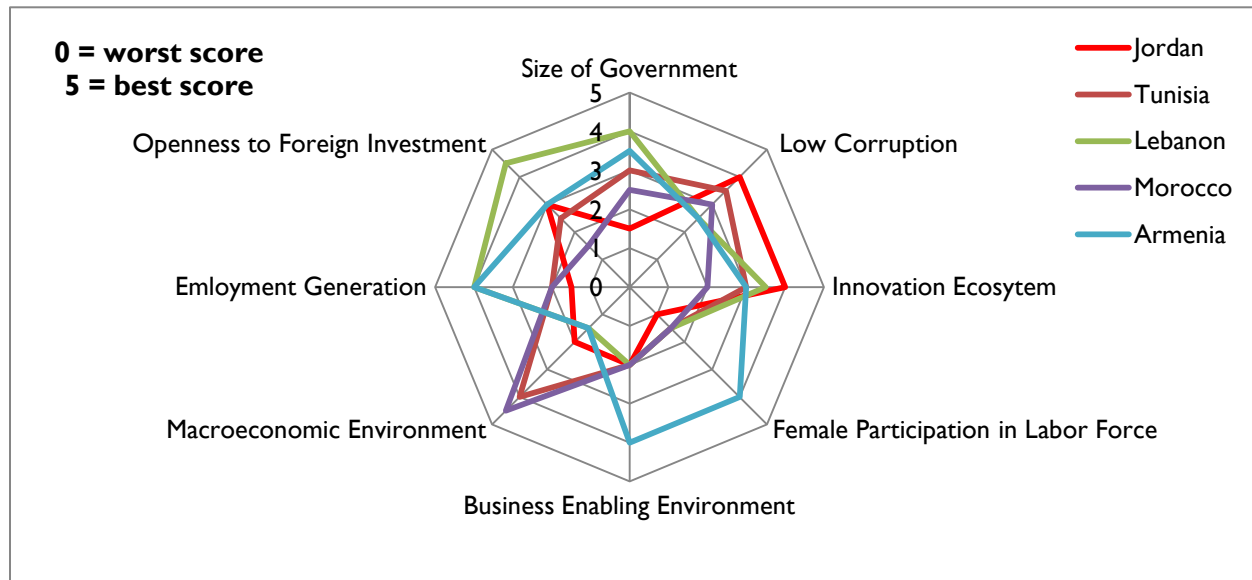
0 = worst score
5 = best score

Size of Government
5
4
3
2
1
0

Low Corruption
Innovation Ecosytem
Female Participation in Labor Force
Business Enabling Environment
Macroeconomic Environment
Emloyment Generation
Openness to Foreign Investment

Jordan
Tunisia
Lebanon
Morocco
Armenia